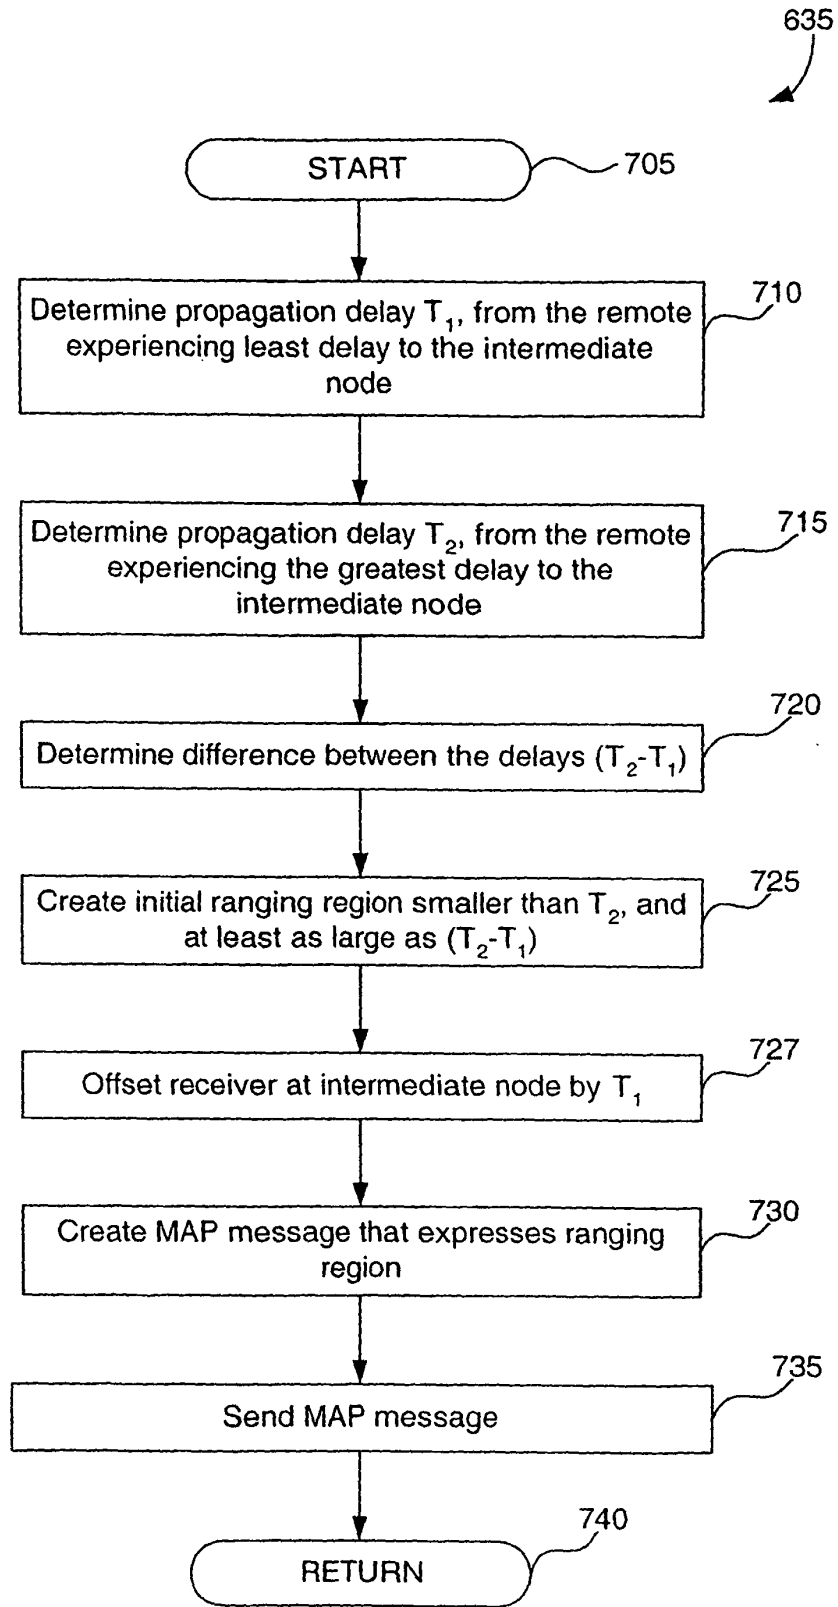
635

START

705

Determine propagation delay $T_1$, from the remote experiencing least delay to the intermediate node

710

Determine propagation delay $T_2$, from the remote experiencing the greatest delay to the intermediate node

715

Determine difference between the delays ($T_2$-$T_1$)

720

Create initial ranging region smaller than $T_2$, and at least as large as ($T_2$-$T_1$)

725

Offset receiver at intermediate node by $T_1$

727

Create MAP message that expresses ranging region

730

Send MAP message

735

RETURN

740